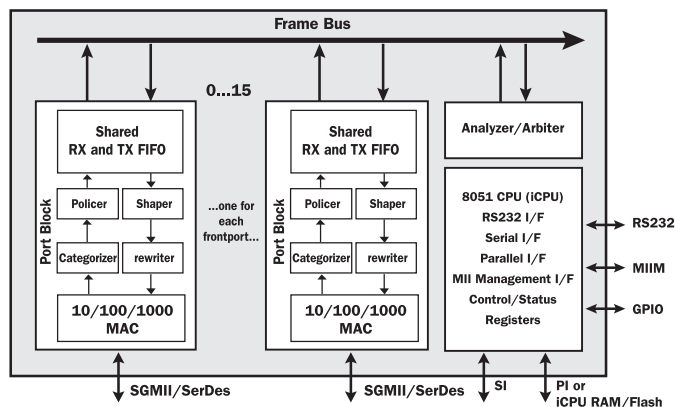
Frame Bus

0...15

Port Block

Shared RX and TX FIFO

Policer

Shaper

Categorizer

rewriter

10/100/1000 MAC

...one for each frontport...

Port Block

Shared RX and TX FIFO

Policer

Shaper

Categorizer

rewriter

10/100/1000 MAC

Analyzer/Arbiter

8051 CPU (iCPU)
RS232 I/F
Serial I/F
Parallel I/F
MII Management I/F
Control/Status Registers

RS232

MIIM

GPIO

SGMII/SerDes

SGMII/SerDes

SI

PI or iCPU RAM/Flash